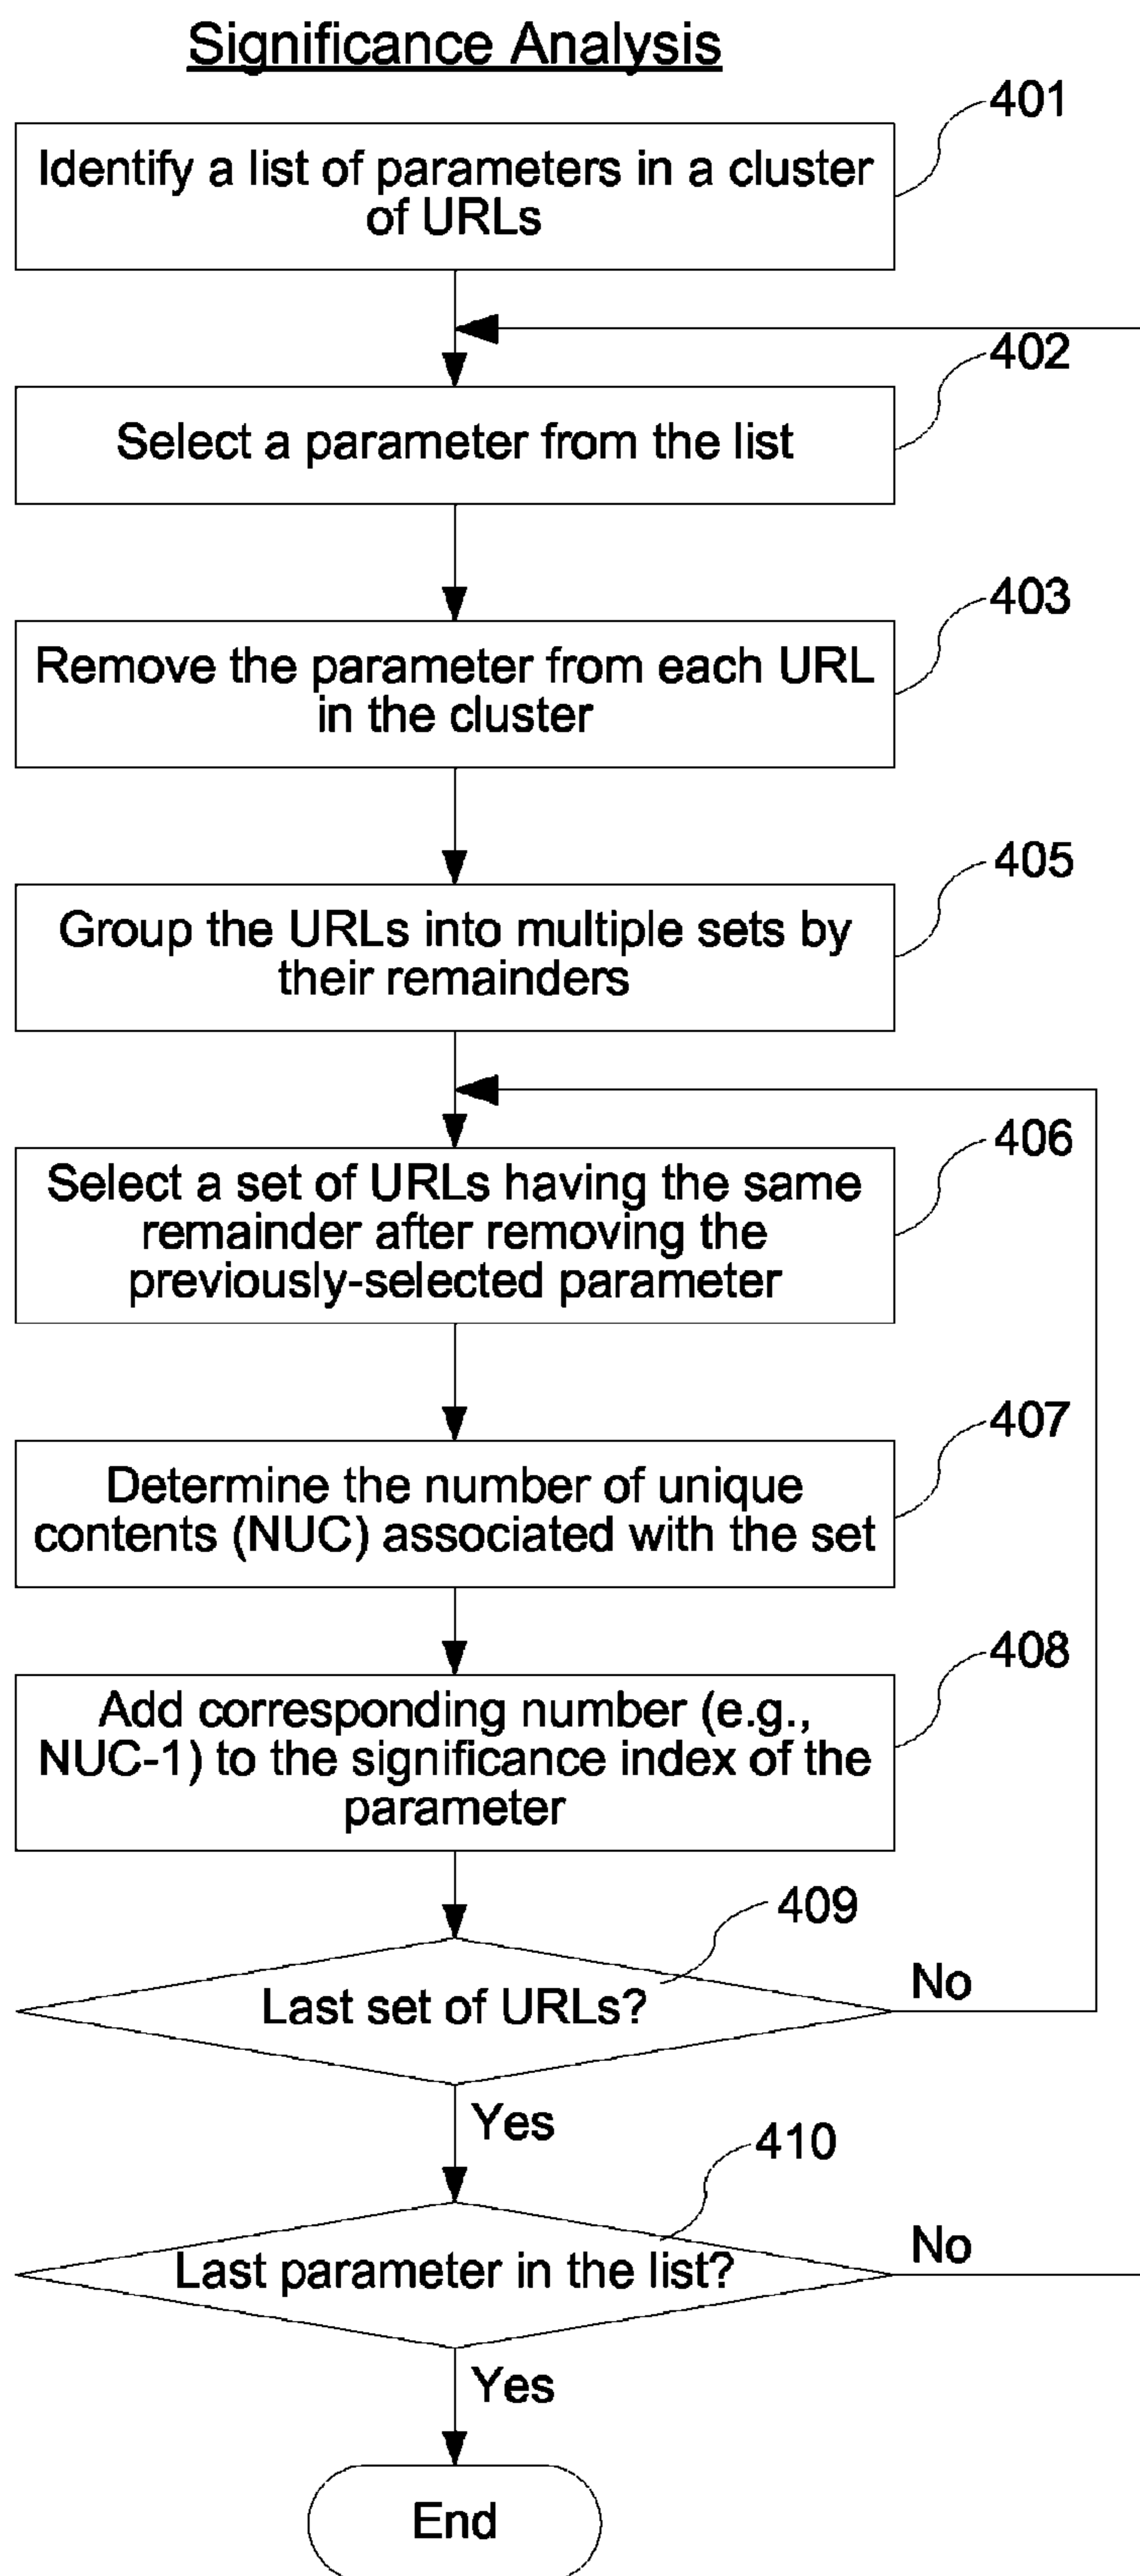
Significance Analysis

401
Identify a list of parameters in a cluster of URLs

402
Select a parameter from the list

403
Remove the parameter from each URL in the cluster

405
Group the URLs into multiple sets by their remainders

406
Select a set of URLs having the same remainder after removing the previously-selected parameter

407
Determine the number of unique contents (NUC) associated with the set

408
Add corresponding number (e.g., NUC-1) to the significance index of the parameter

409
Last set of URLs?
No
Yes

410
Last parameter in the list?
No
Yes

End